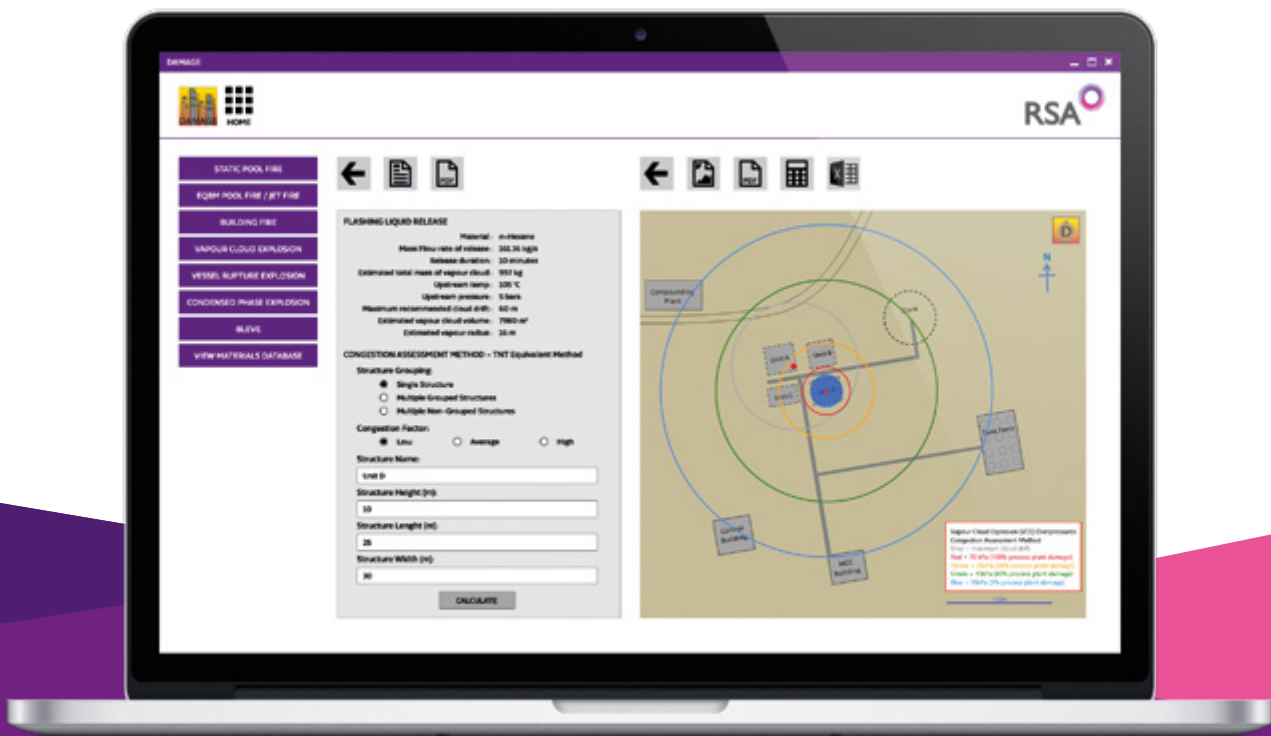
DAMAGE

DAMAGE HOME

RSA

STATIC POOL FIRE
EQBM POOL FIRE / JET FIRE
BUILDING FIRE
VAPOUR CLOUD EXPLOSION
VESSEL RUPTURE EXPLOSION
CONDENSED PHASE EXPLOSION
BLEVE
VIEW MATERIALS DATABASE

FLASHING LIQUID RELEASE

Material: n-Hexane
Mass Flow rate of release: 161.36 kg/s
Release duration: 10 minutes
Estimated total mass of vapour cloud: 957 kg
Upstream temp.: 105 °C
Upstream pressure: 5 bars
Maximum recommended cloud drift: 60 m
Estimated vapour cloud volume: 7960 m³
Estimated vapour radius: 16 m

CONGESTION ASSESSMENT METHOD - TNT Equivalent Method

Structure Grouping:
Single Structure
Multiple Grouped Structures
Multiple Non-Grouped Structures

Congestion Factor:
Low Average High

Structure Name:
Unit D
Structure Height (m):
10
Structure Lenght (m):
25
Structure Width (m):
30

CALCULATE

N

Compounding Plant
Unit A
Unit B
Unit C
Tank Farm
Canteen Building
MCC Building

Vapour Cloud Explosion (VCE) Overpressures
Congestion Assessment Method
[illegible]
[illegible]
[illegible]
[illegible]
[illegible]